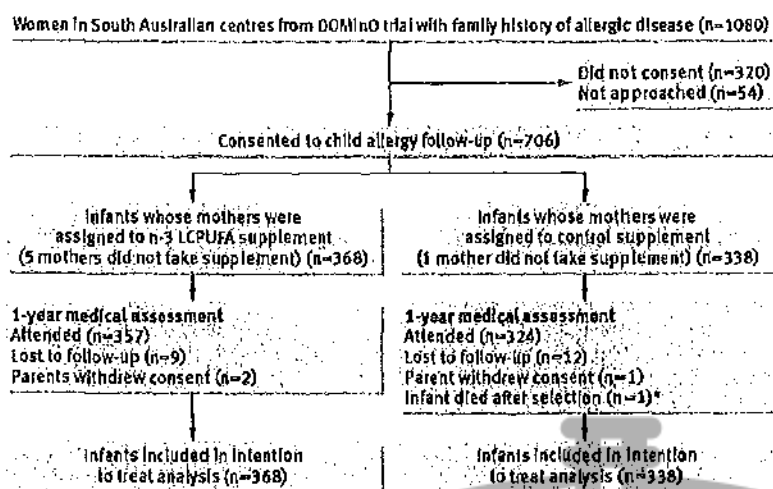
Women in South Australian centres from DOMInO trial with family history of allergic disease (n=1080)

Did not consent (n=320)
Not approached (n=54)

Consented to child allergy follow-up (n=706)

Infants whose mothers were assigned to n-3 LCPUFA supplement (5 mothers did not take supplement) (n=368)

Infants whose mothers were assigned to control supplement (1 mother did not take supplement) (n=338)

1-year medical assessment
Attended (n=357)
Lost to follow-up (n=9)
Parents withdrew consent (n=2)

1-year medical assessment
Attended (n=324)
Lost to follow-up (n=12)
Parent withdrew consent (n=1)
Infant died after selection (n=1)*

Infants included in intention to treat analysis (n=368)

Infants included in intention to treat analysis (n=338)